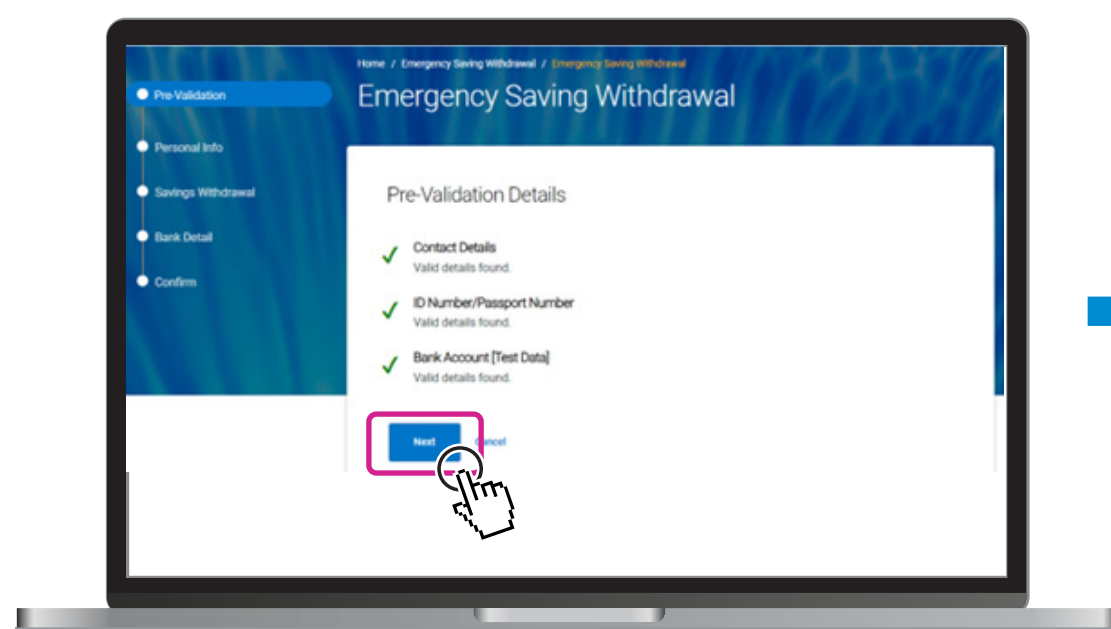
Pre-Validation

Personal Info

Savings Withdrawal

Bank Detail

Confirm

Home / Emergency Saving Withdrawal / Emergency Saving Withdrawal

Emergency Saving Withdrawal

Pre-Validation Details

Contact Details
Valid details found.

ID Number/Passport Number
Valid details found.

Bank Account [Test Data]
Valid details found.

Next

Cancel